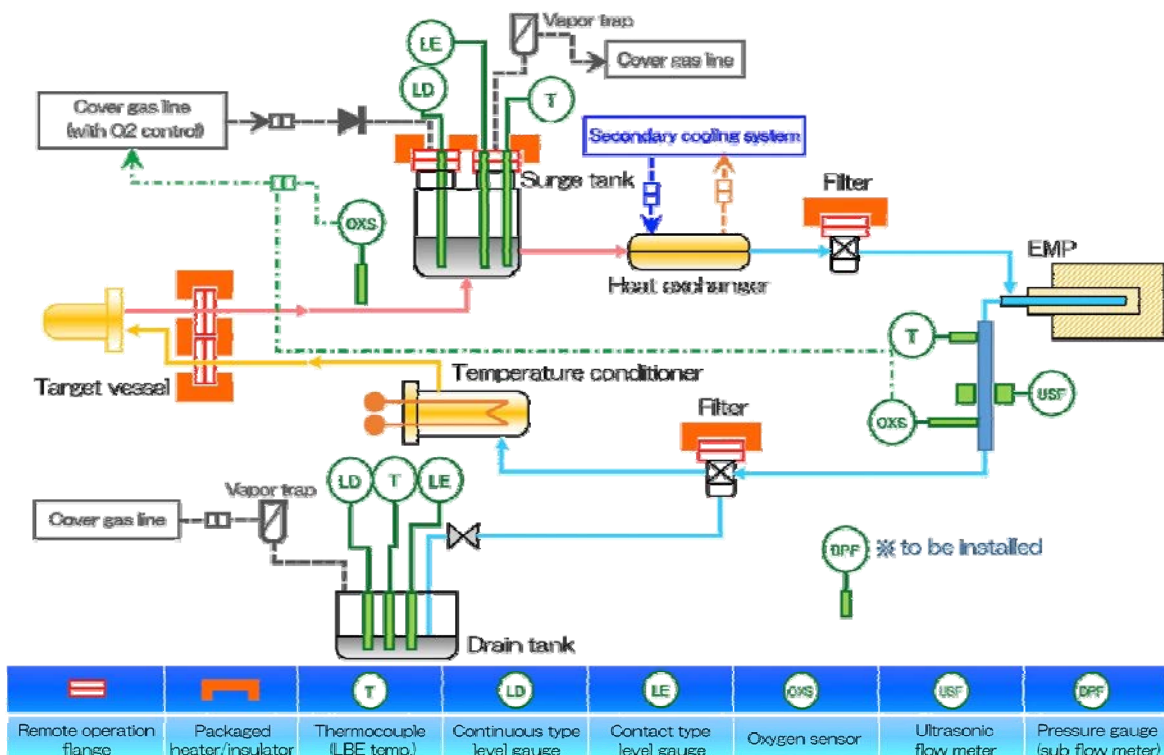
Vapor trap

Cover gas line

LE

LD

T

Cover gas line (with O2 control)

Secondary cooling system

Surge tank

Filter

OXS

Heat exchanger

EMP

T

Target vessel

Temperature conditioner

Filter

USF

OXS

Vapor trap

LD

T

LE

Cover gas line

DPF ※ to be installed

Drain tank

| T | LD | LE | OXS | USF | DPF |
|---|---|---|---|---|---|---|---|
| Remote operation flange | Packaged heater/insulator | Thermocouple (LBE temp.) | Continuous type level gauge | Contact type level gauge | Oxygen sensor | Ultrasonic flow meter | Pressure gauge (sub flow meter) |